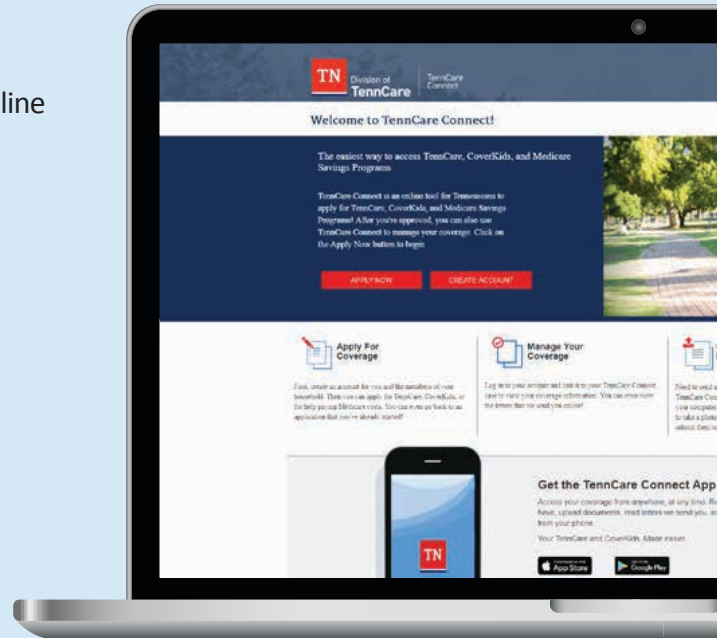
line

TN Division of TennCare | TennCare Connect

Welcome to TennCare Connect!

The easiest way to access TennCare, CoverKids, and Medicare Savings Programs

TennCare Connect is an online tool for Tennesseans to apply for TennCare, CoverKids, and Medicare Savings Programs! After you're approved, you can also use TennCare Connect to manage your coverage. Click on the Apply Now button to begin

APPLY NOW

CREATE ACCOUNT

Apply For Coverage

First, create an account for you and the members of your household. Then you can apply for TennCare, CoverKids, or for help paying Medicare costs. You can even go back to an application that you've already started!

Manage Your Coverage

Log in to your account and link it to your TennCare Connect case to view your coverage information. You can even view the letters that we send you online!

Need to send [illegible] TennCare Con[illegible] your computer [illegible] to take a photo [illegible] submit them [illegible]

Get the TennCare Connect App

Access your coverage from anywhere, at any time. R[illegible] have, upload documents, read letters we send you, a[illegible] from your phone.

Your TennCare and CoverKids. Made easier.

TN

App Store

Google Play